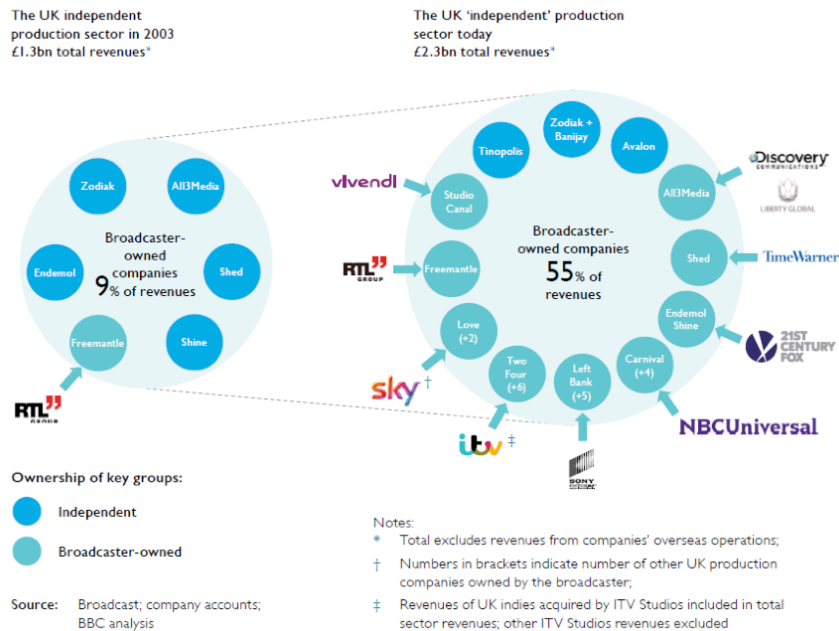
The UK independent production sector in 2003
£1.3bn total revenues*

The UK 'independent' production sector today
£2.3bn total revenues*

Zodiak
All3Media
Endemol
Shed
Freemantle
Shine

Broadcaster-owned companies
9% of revenues

RTL GROUP

Tinopolis
Zodiak + Banijay
Avalon
Studio Canal
All3Media
Freemantle
Shed
Endemol Shine
Love (+2)
Two Four (+6)
Left Bank (+5)
Carnival (+4)

Broadcaster-owned companies
55% of revenues

vivendi
RTL GROUP
sky †
itv ‡
SONY
NBCUniversal
21ST CENTURY FOX
TimeWarner
Discovery COMMUNICATIONS
LIBERTY GLOBAL

Ownership of key groups:
Independent
Broadcaster-owned

Source: Broadcast; company accounts; BBC analysis

Notes:
* Total excludes revenues from companies' overseas operations;
† Numbers in brackets indicate number of other UK production companies owned by the broadcaster;
‡ Revenues of UK indies acquired by ITV Studios included in total sector revenues; other ITV Studios revenues excluded